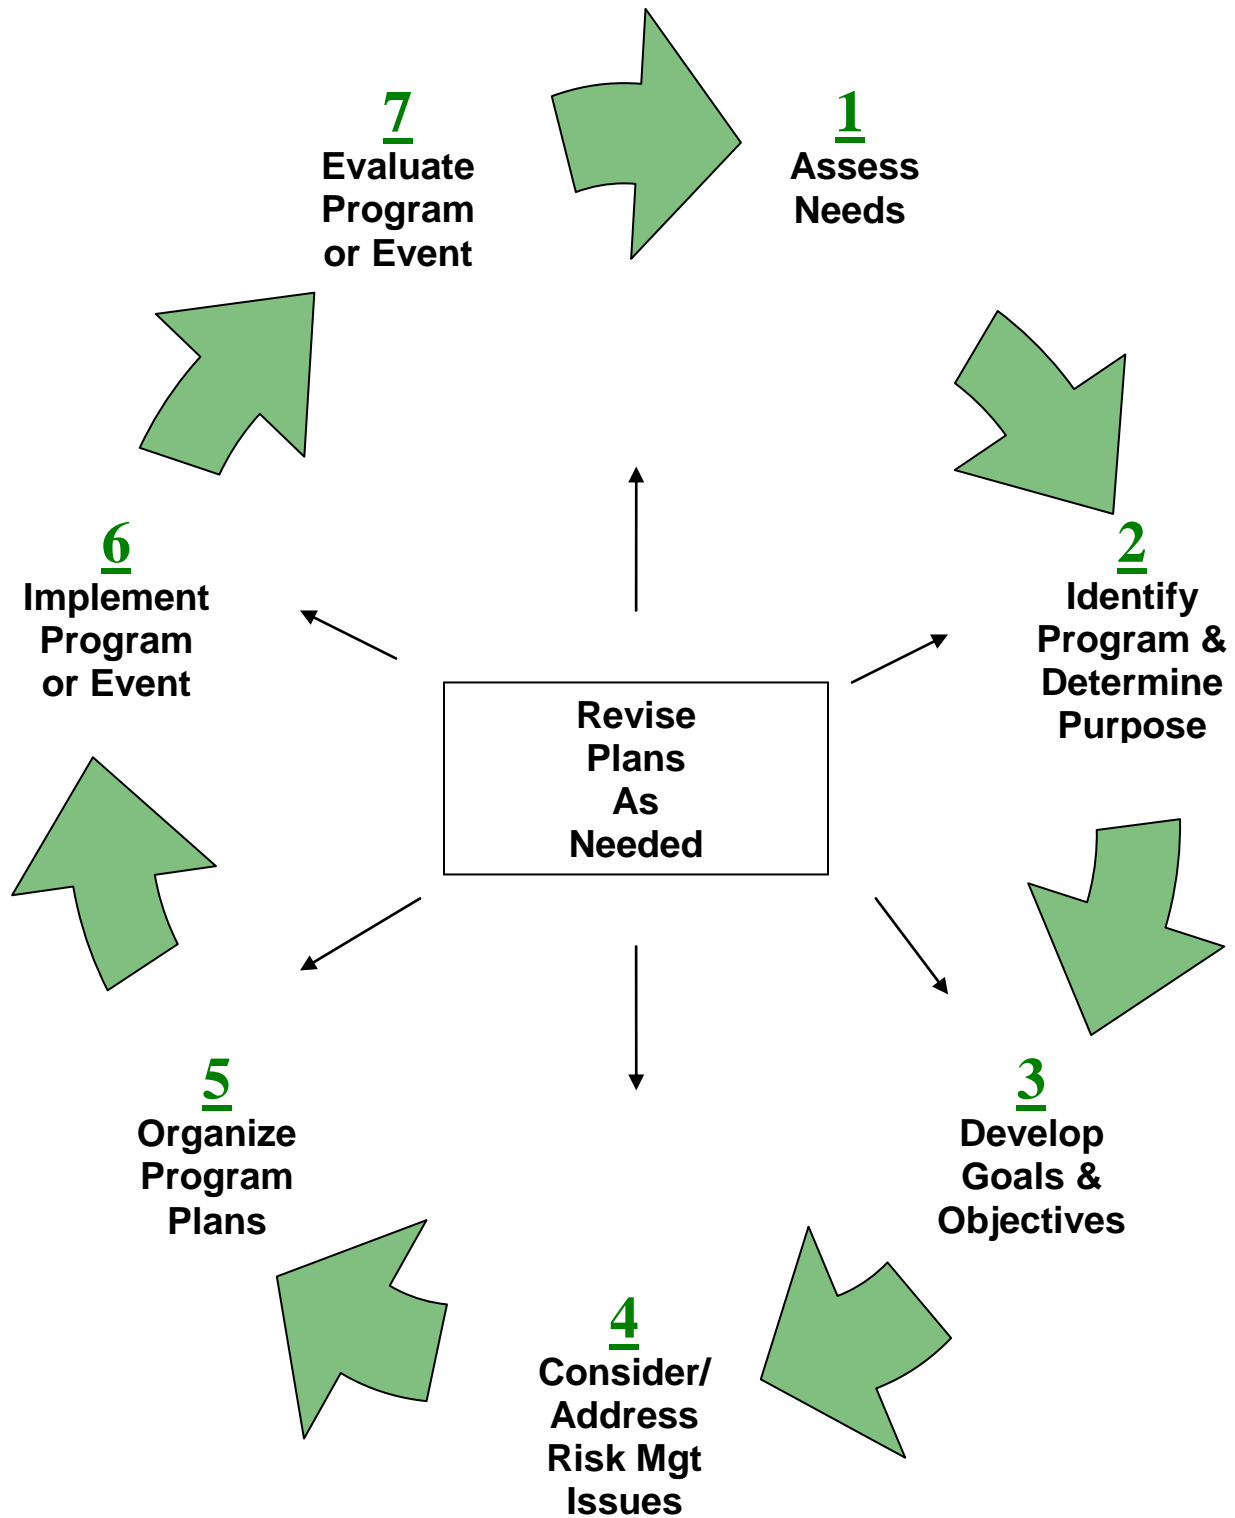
7
Evaluate Program or Event

1
Assess Needs

2
Identify Program & Determine Purpose

3
Develop Goals & Objectives

4
Consider/ Address Risk Mgt Issues

5
Organize Program Plans

6
Implement Program or Event

Revise Plans As Needed